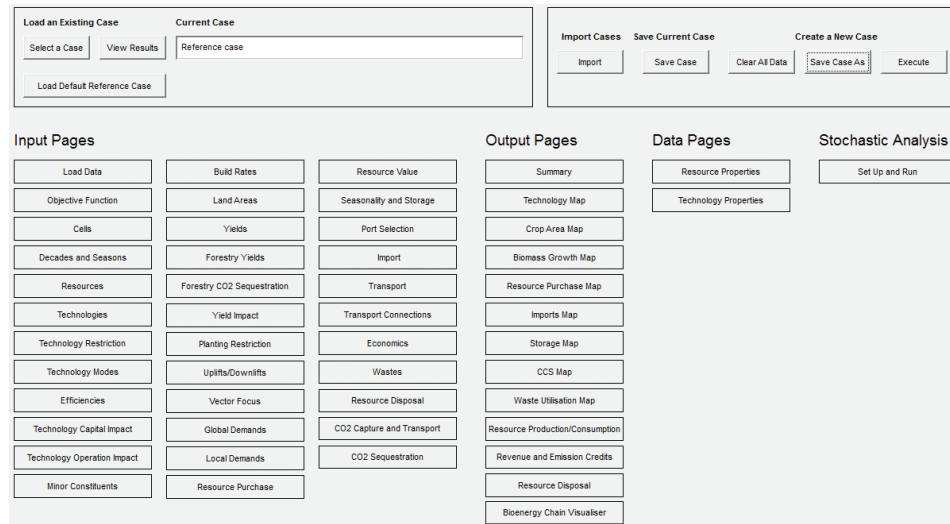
Load an Existing Case

Select a Case

View Results

Load Default Reference Case

Current Case

Reference case

Import Cases

Import

Save Current Case

Save Case

Clear All Data

Create a New Case

Save Case As

Execute

Input Pages

Load Data

Objective Function

Cells

Decades and Seasons

Resources

Technologies

Technology Restriction

Technology Modes

Efficiencies

Technology Capital Impact

Technology Operation Impact

Minor Constituents

Build Rates

Land Areas

Yields

Forestry Yields

Forestry CO2 Sequestration

Yield Impact

Planting Restriction

Uplifts/Downlifts

Vector Focus

Global Demands

Local Demands

Resource Purchase

Resource Value

Seasonality and Storage

Port Selection

Import

Transport

Transport Connections

Economics

Wastes

Resource Disposal

CO2 Capture and Transport

CO2 Sequestration

Output Pages

Summary

Technology Map

Crop Area Map

Biomass Growth Map

Resource Purchase Map

Imports Map

Storage Map

CCS Map

Waste Utilisation Map

Resource Production/Consumption

Revenue and Emission Credits

Resource Disposal

Bioenergy Chain Visualiser

Data Pages

Resource Properties

Technology Properties

Stochastic Analysis

Set Up and Run